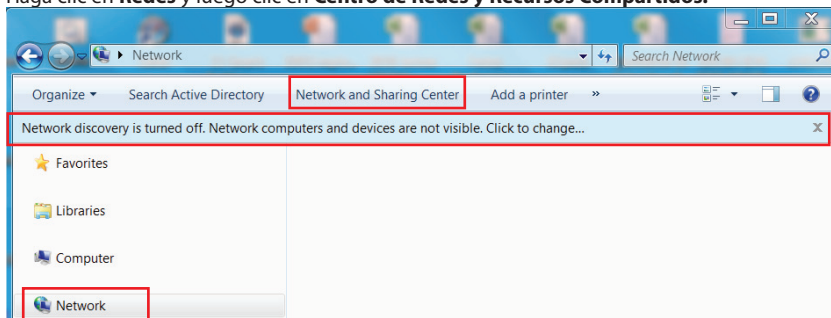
Haga clic en **Redes** y luego clic en **Centro de Redes y Recursos Compartidos.**

Network

Search Network

Organize ▾ Search Active Directory Network and Sharing Center Add a printer »

Network discovery is turned off. Network computers and devices are not visible. Click to change...

x

Favorites

Libraries

Computer

Network